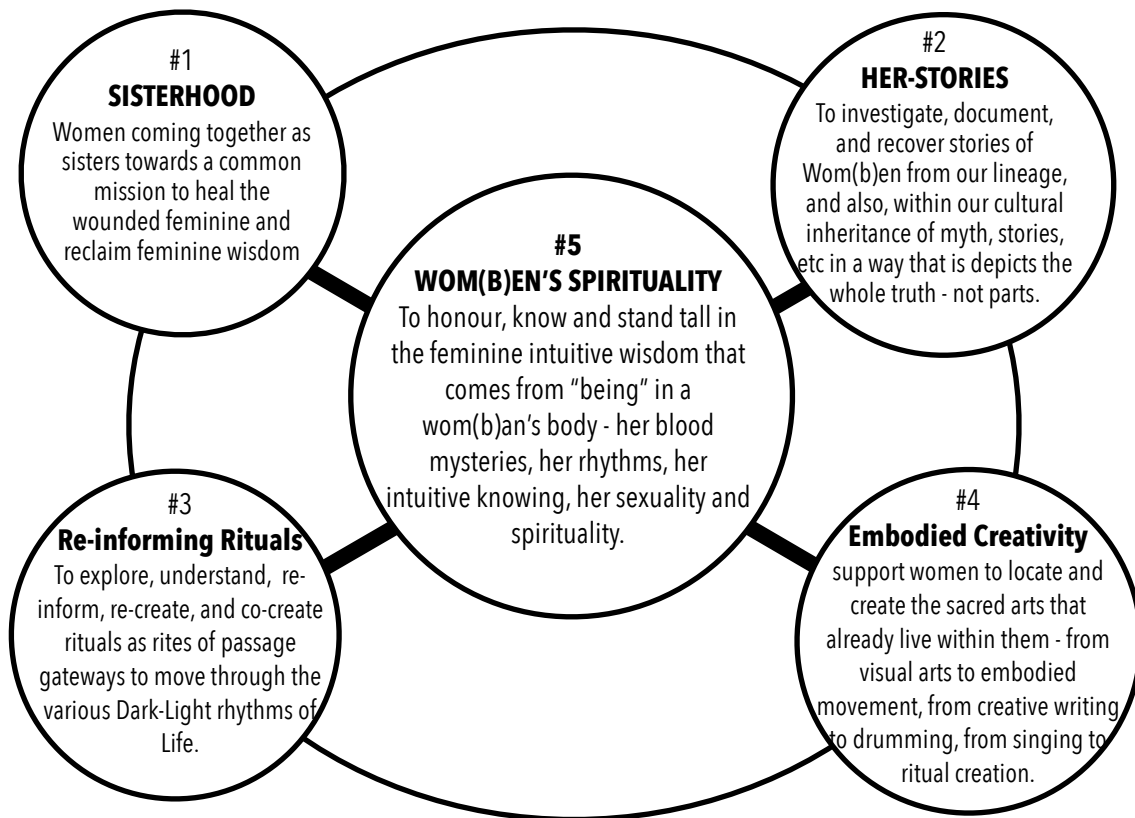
#1
SISTERHOOD
Women coming together as sisters towards a common mission to heal the wounded feminine and reclaim feminine wisdom

#2
HER-STORIES
To investigate, document, and recover stories of Wom(b)en from our lineage, and also, within our cultural inheritance of myth, stories, etc in a way that is depicts the whole truth - not parts.

#5
WOM(B)EN'S SPIRITUALITY
To honour, know and stand tall in the feminine intuitive wisdom that comes from "being" in a wom(b)an's body - her blood mysteries, her rhythms, her intuitive knowing, her sexuality and spirituality.

#3
Re-informing Rituals
To explore, understand, reinform, re-create, and co-create rituals as rites of passage gateways to move through the various Dark-Light rhythms of Life.

#4
Embodied Creativity
support women to locate and create the sacred arts that already live within them - from visual arts to embodied movement, from creative writing to drumming, from singing to ritual creation.